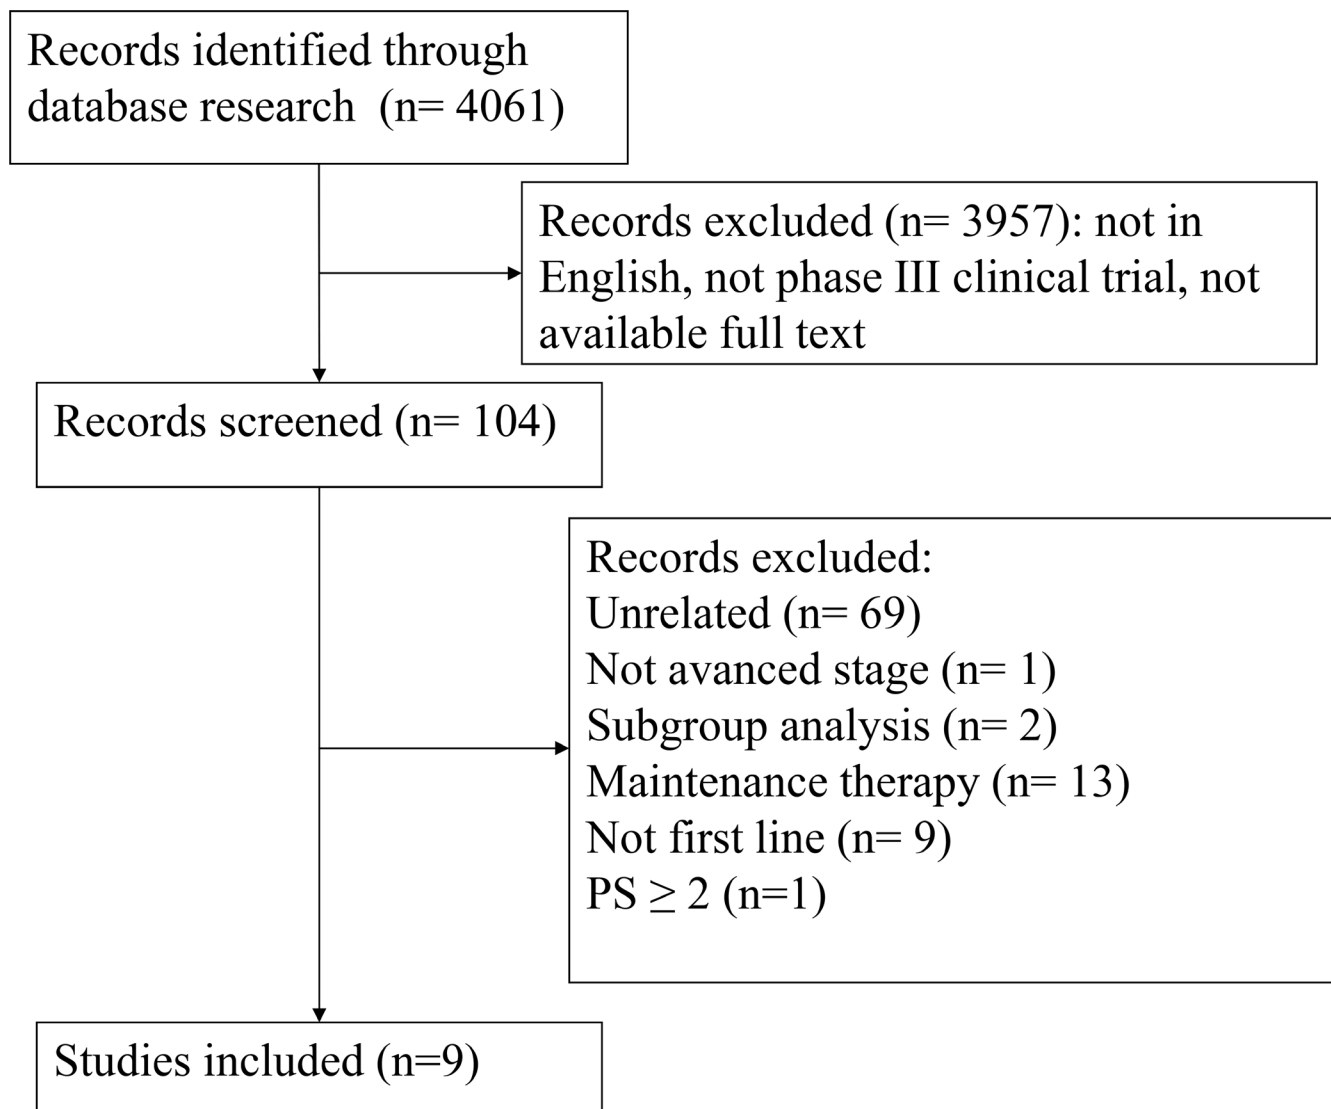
Records identified through database research (n= 4061)

Records excluded (n= 3957): not in English, not phase III clinical trial, not available full text

Records screened (n= 104)

Records excluded:
Unrelated (n= 69)
Not avanced stage (n= 1)
Subgroup analysis (n= 2)
Maintenance therapy (n= 13)
Not first line (n= 9)
PS $\geq$ 2 (n=1)

Studies included (n=9)